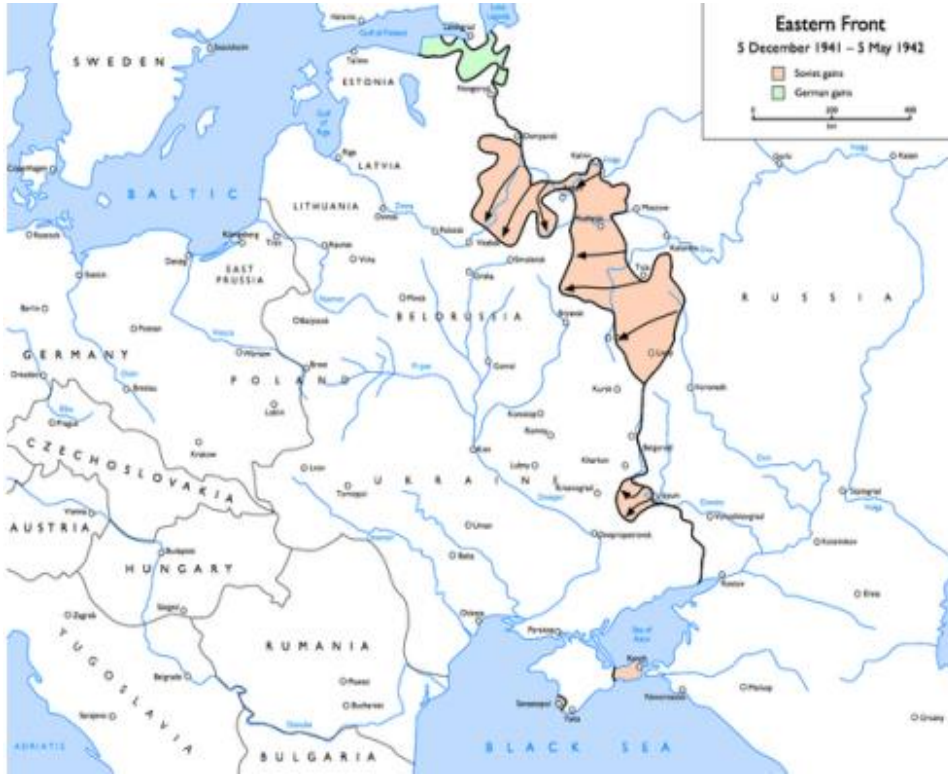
Eastern Front
5 December 1941 – 5 May 1942

Soviet gains
German gains

0 200 400
km

SWEDEN
Helsinki
Leningrad
Gulf of Finland
Stockholm
Tallinn
ESTONIA
Novgorod
Gulf of Riga
Riga
LATVIA
Demyansk
Copenhagen
BALTIC
LITHUANIA
Dvinsk
Kalinin
Volga
Gorki
Kazan
Königsberg
Tilsit
Kaunas
Vilna
Polotsk
Vitebsk
Moscow
Rostock
Danzig
EAST PRUSSIA
Smolensk
Orsha
Kolomna
Stettin
Minsk
Bryansk
Tula
RUSSIA
Berlin
Poznan
Białystok
BELORUSSIA
Orel
GERMANY
Warsaw
Brest
Gomel
Kursk
Voronezh
Dresden
Breslau
POLAND
Lublin
Pripet
Konotop
Prague
Krakow
Kiev
Belgorod
CZECHOSLOVAKIA
Lvov
Lubny
Kharkov
Don
Tarnopol
UKRAINE
Kremenchug
Izyum
Stalingrad
Vienna
AUSTRIA
Dnieper
Voroshilovgrad
Budapest
Uman
HUNGARY
Dnepropetrovsk
Kotelnikovo
Balta
Rostov
Zagreb
Szeged
Elista
Odessa
Perekop
Sea of Azov
RUMANIA
YUGOSLAVIA
Belgrade
Ploesti
Kerch
Maikop
Bucharest
Sevastopol
Novorossiisk
Sarajevo
Yalta
Grozny
ADRIATIC
Danube
BULGARIA
BLACK SEA